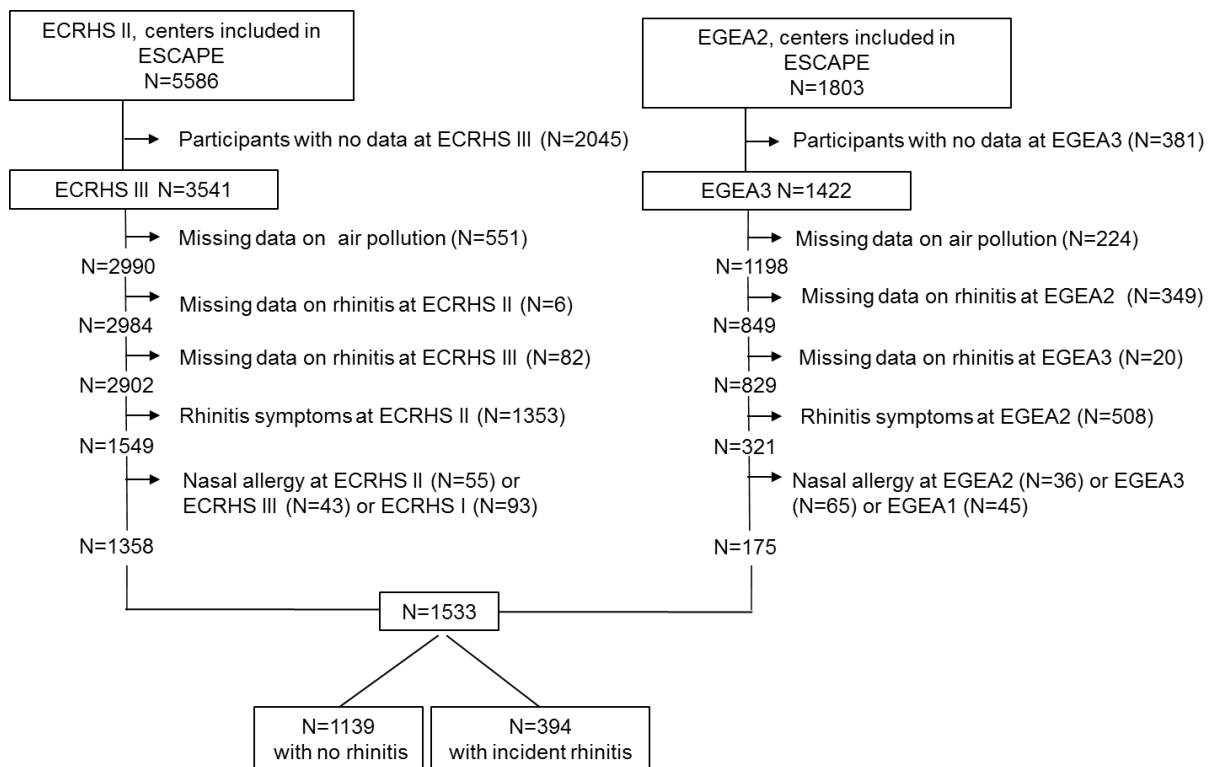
ECRHS II, centers included in ESCAPE
N=5586

Participants with no data at ECRHS III (N=2045)

ECRHS III N=3541

Missing data on air pollution (N=551)

N=2990

Missing data on rhinitis at ECRHS II (N=6)

N=2984

Missing data on rhinitis at ECRHS III (N=82)

N=2902

Rhinitis symptoms at ECRHS II (N=1353)

N=1549

Nasal allergy at ECRHS II (N=55) or ECRHS III (N=43) or ECRHS I (N=93)

N=1358

EGEA2, centers included in ESCAPE
N=1803

Participants with no data at EGEA3 (N=381)

EGEA3 N=1422

Missing data on air pollution (N=224)

N=1198

Missing data on rhinitis at EGEA2 (N=349)

N=849

Missing data on rhinitis at EGEA3 (N=20)

N=829

Rhinitis symptoms at EGEA2 (N=508)

N=321

Nasal allergy at EGEA2 (N=36) or EGEA3 (N=65) or EGEA1 (N=45)

N=175

N=1533

N=1139
with no rhinitis

N=394
with incident rhinitis